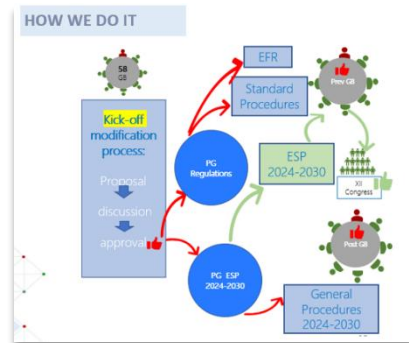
HOW WE DO IT

SB
GB

Kick-off modification process:

Proposal

discussion

approval

PG Regulations

EFR

Standard Procedures

Prev GB

ESP 2024-2030

XII Congress

PG ESP 2024-2030

Post GB

General Procedures 2024-2030